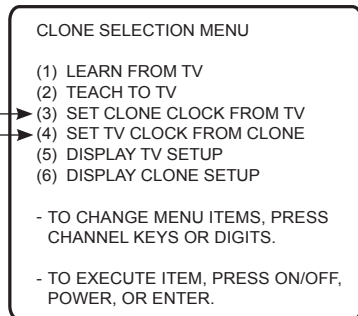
CLONE SELECTION MENU

(1) LEARN FROM TV
(2) TEACH TO TV
(3) SET CLONE CLOCK FROM TV
(4) SET TV CLOCK FROM CLONE
(5) DISPLAY TV SETUP
(6) DISPLAY CLONE SETUP

- TO CHANGE MENU ITEMS, PRESS CHANNEL KEYS OR DIGITS.

- TO EXECUTE ITEM, PRESS ON/OFF, POWER, OR ENTER.